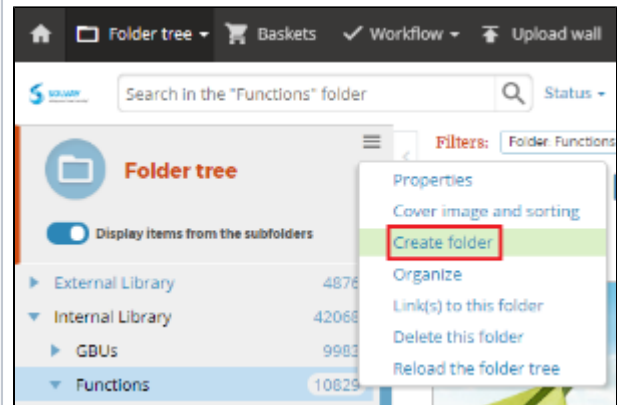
Folder tree ▾ Baskets Workflow ▾ Upload wall

SOLVAY

Search in the "Functions" folder

Status ▾

Filters: Folder: Functions

Folder tree

Display items from the subfolders

External Library 4876

Internal Library 42068

GBUs 9983

Functions 10829

Properties
Cover image and sorting
Create folder
Organize
Link(s) to this folder
Delete this folder
Reload the folder tree